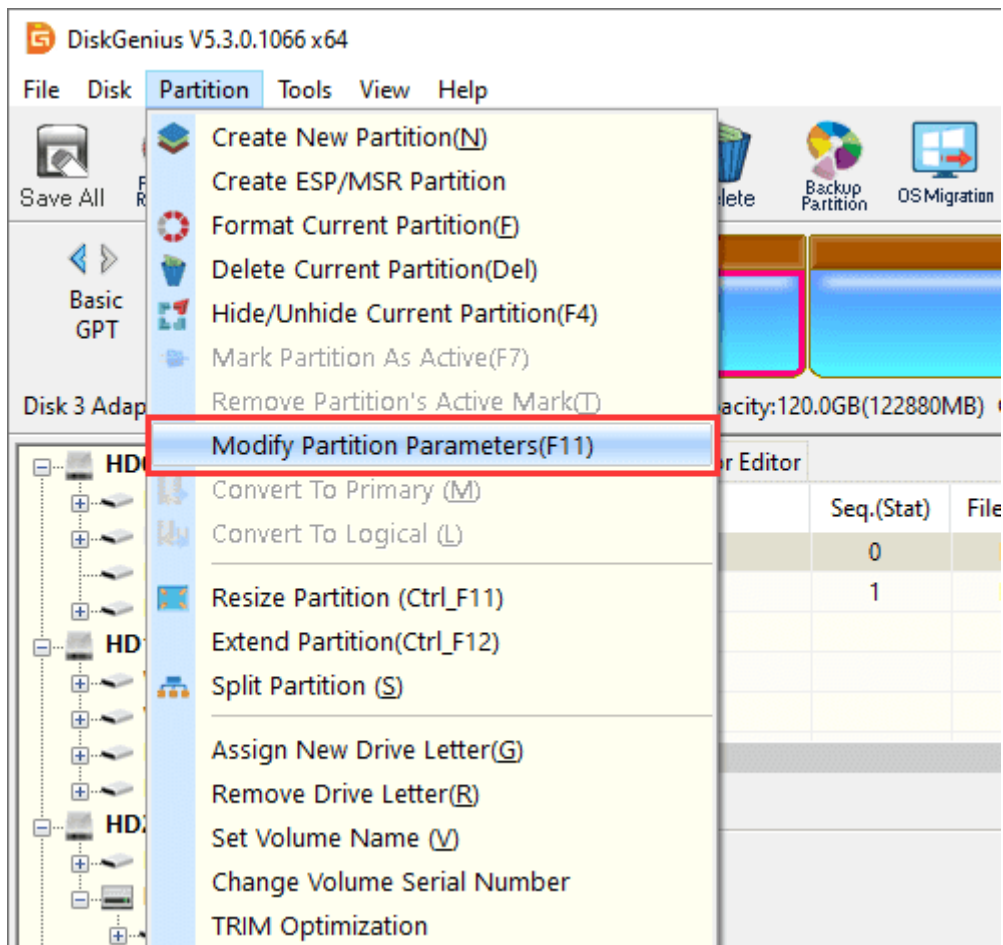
DiskGenius V5.3.0.1066 x64

File Disk Partition Tools View Help

Save All

Create New Partition(N)
Create ESP/MSR Partition
Format Current Partition(F)
Delete Current Partition(Del)
Hide/Unhide Current Partition(F4)
Mark Partition As Active(F7)
Remove Partition's Active Mark(T)
Modify Partition Parameters(F11)
Convert To Primary (M)
Convert To Logical (L)
Resize Partition (Ctrl_F11)
Extend Partition(Ctrl_F12)
Split Partition (S)
Assign New Drive Letter(G)
Remove Drive Letter(R)
Set Volume Name (V)
Change Volume Serial Number
TRIM Optimization

elete

Backup Partition

OS Migration

Basic GPT

Disk 3 Adap

pacity:120.0GB(122880MB)

HD

HD

HD

r Editor

| Seq.(Stat) | File |
|---|---|
| 0 | |
| 1 | |